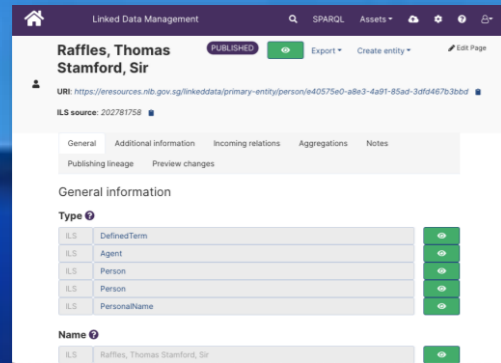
Linked Data Management

SPARQL Assets

Raffles, Thomas Stamford, Sir

PUBLISHED

Export

Create entity

Edit Page

URI: https://eresources.nlb.gov.sg/linkeddata/primary-entity/person/e40575e0-a8e3-4a91-85ad-3dfd467b3bbd

ILS source: 202781758

General
Additional information
Incoming relations
Aggregations
Notes
Publishing lineage
Preview changes

General information

Type

| | |
|---|---|
| ILS | DefinedTerm |
| ILS | Agent |
| ILS | Person |
| ILS | Person |
| ILS | PersonalName |

Name

| | |
|---|---|
| ILS | Raffles, Thomas Stamford, Sir |